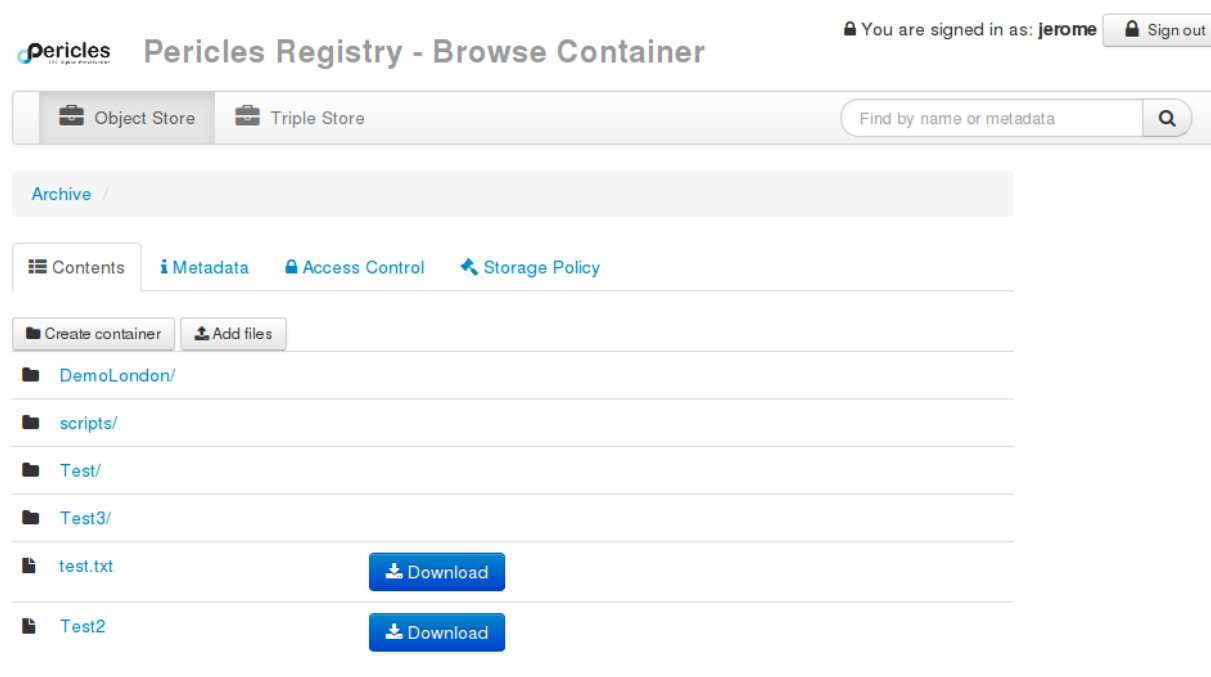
Pericles

Pericles Registry - Browse Container

You are signed in as: jerome

Sign out

Object Store

Triple Store

Find by name or metadata

Archive /

Contents

Metadata

Access Control

Storage Policy

Create container

Add files

DemoLondon/

scripts/

Test/

Test3/

test.txt

Download

Test2

Download